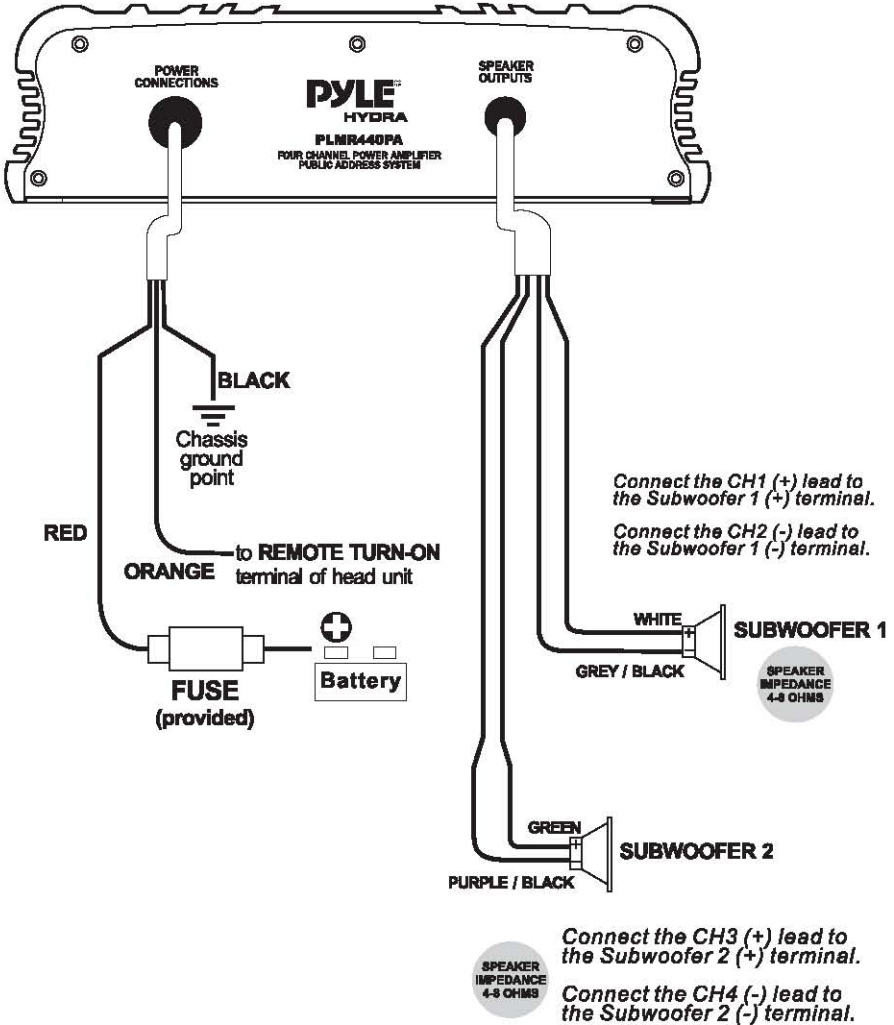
POWER CONNECTIONS

PYLE HYDRA

PLMR440PA

FOUR CHANNEL POWER AMPLIFIER PUBLIC ADDRESS SYSTEM

SPEAKER OUTPUTS

BLACK

Chassis ground point

RED

ORANGE

to REMOTE TURN-ON terminal of head unit

FUSE (provided)

Battery

Connect the CH1 (+) lead to the Subwoofer 1 (+) terminal.

Connect the CH2 (-) lead to the Subwoofer 1 (-) terminal.

WHITE

GREY / BLACK

SUBWOOFER 1

SPEAKER IMPEDANCE 4-8 OHMS

GREEN

PURPLE / BLACK

SUBWOOFER 2

SPEAKER IMPEDANCE 4-8 OHMS

Connect the CH3 (+) lead to the Subwoofer 2 (+) terminal.

Connect the CH4 (-) lead to the Subwoofer 2 (-) terminal.